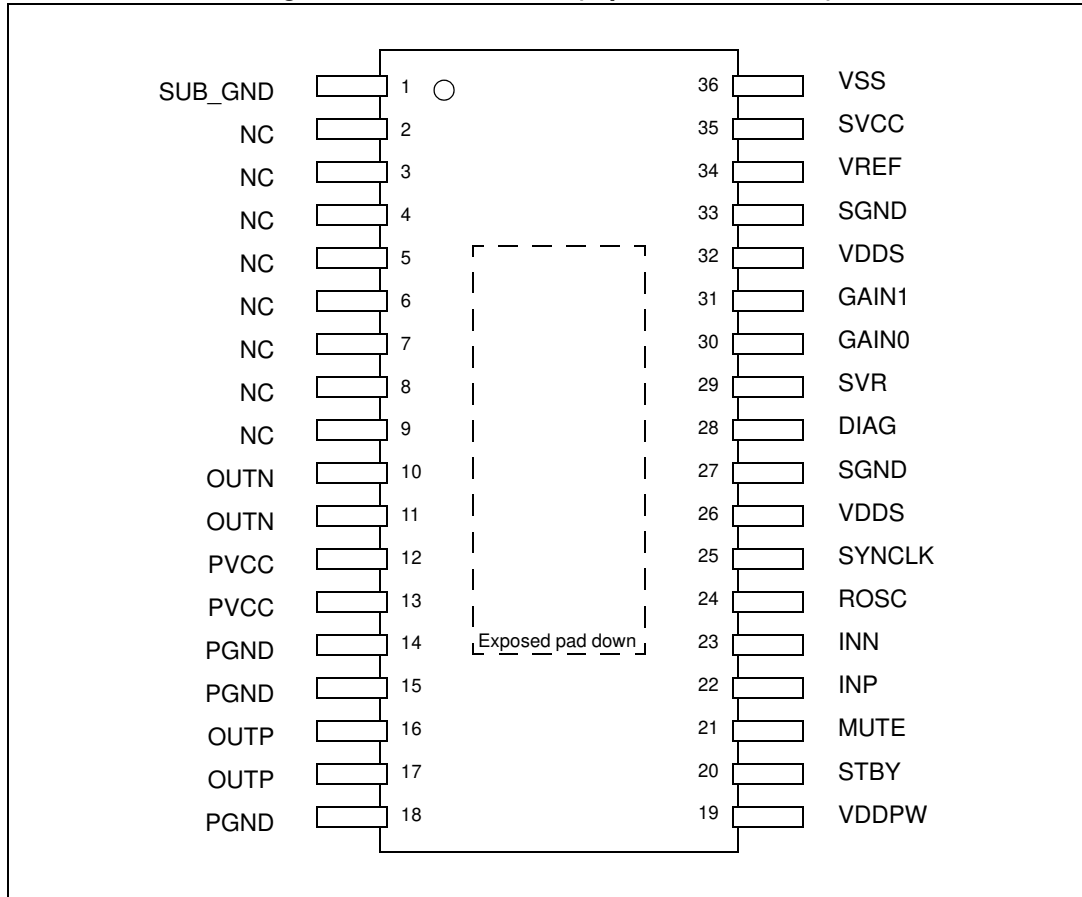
SUB_GND 1
NC 2
NC 3
NC 4
NC 5
NC 6
NC 7
NC 8
NC 9
OUTN 10
OUTN 11
PVCC 12
PVCC 13
PGND 14
PGND 15
OUTP 16
OUTP 17
PGND 18

36 VSS
35 SVCC
34 VREF
33 SGND
32 VDDS
31 GAIN1
30 GAIN0
29 SVR
28 DIAG
27 SGND
26 VDDS
25 SYNCLK
24 ROSC
23 INN
22 INP
21 MUTE
20 STBY
19 VDDPW

Exposed pad down